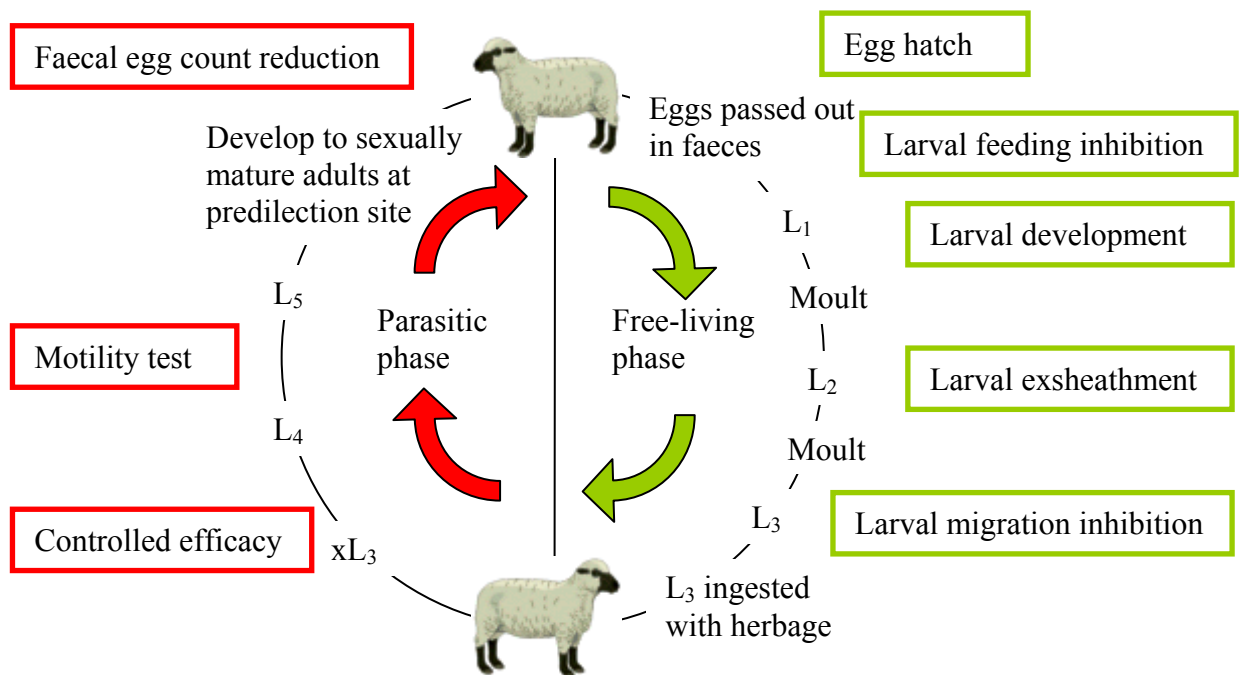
Faecal egg count reduction

Egg hatch

Eggs passed out in faeces

Larval feeding inhibition

Develop to sexually mature adults at predilection site

$L_1$

Larval development

Moult

$L_5$

Parasitic phase

Free-living phase

Motility test

$L_2$

Larval exsheathment

$L_4$

Moult

$L_3$

Larval migration inhibition

Controlled efficacy

$xL_3$

$L_3$ ingested with herbage